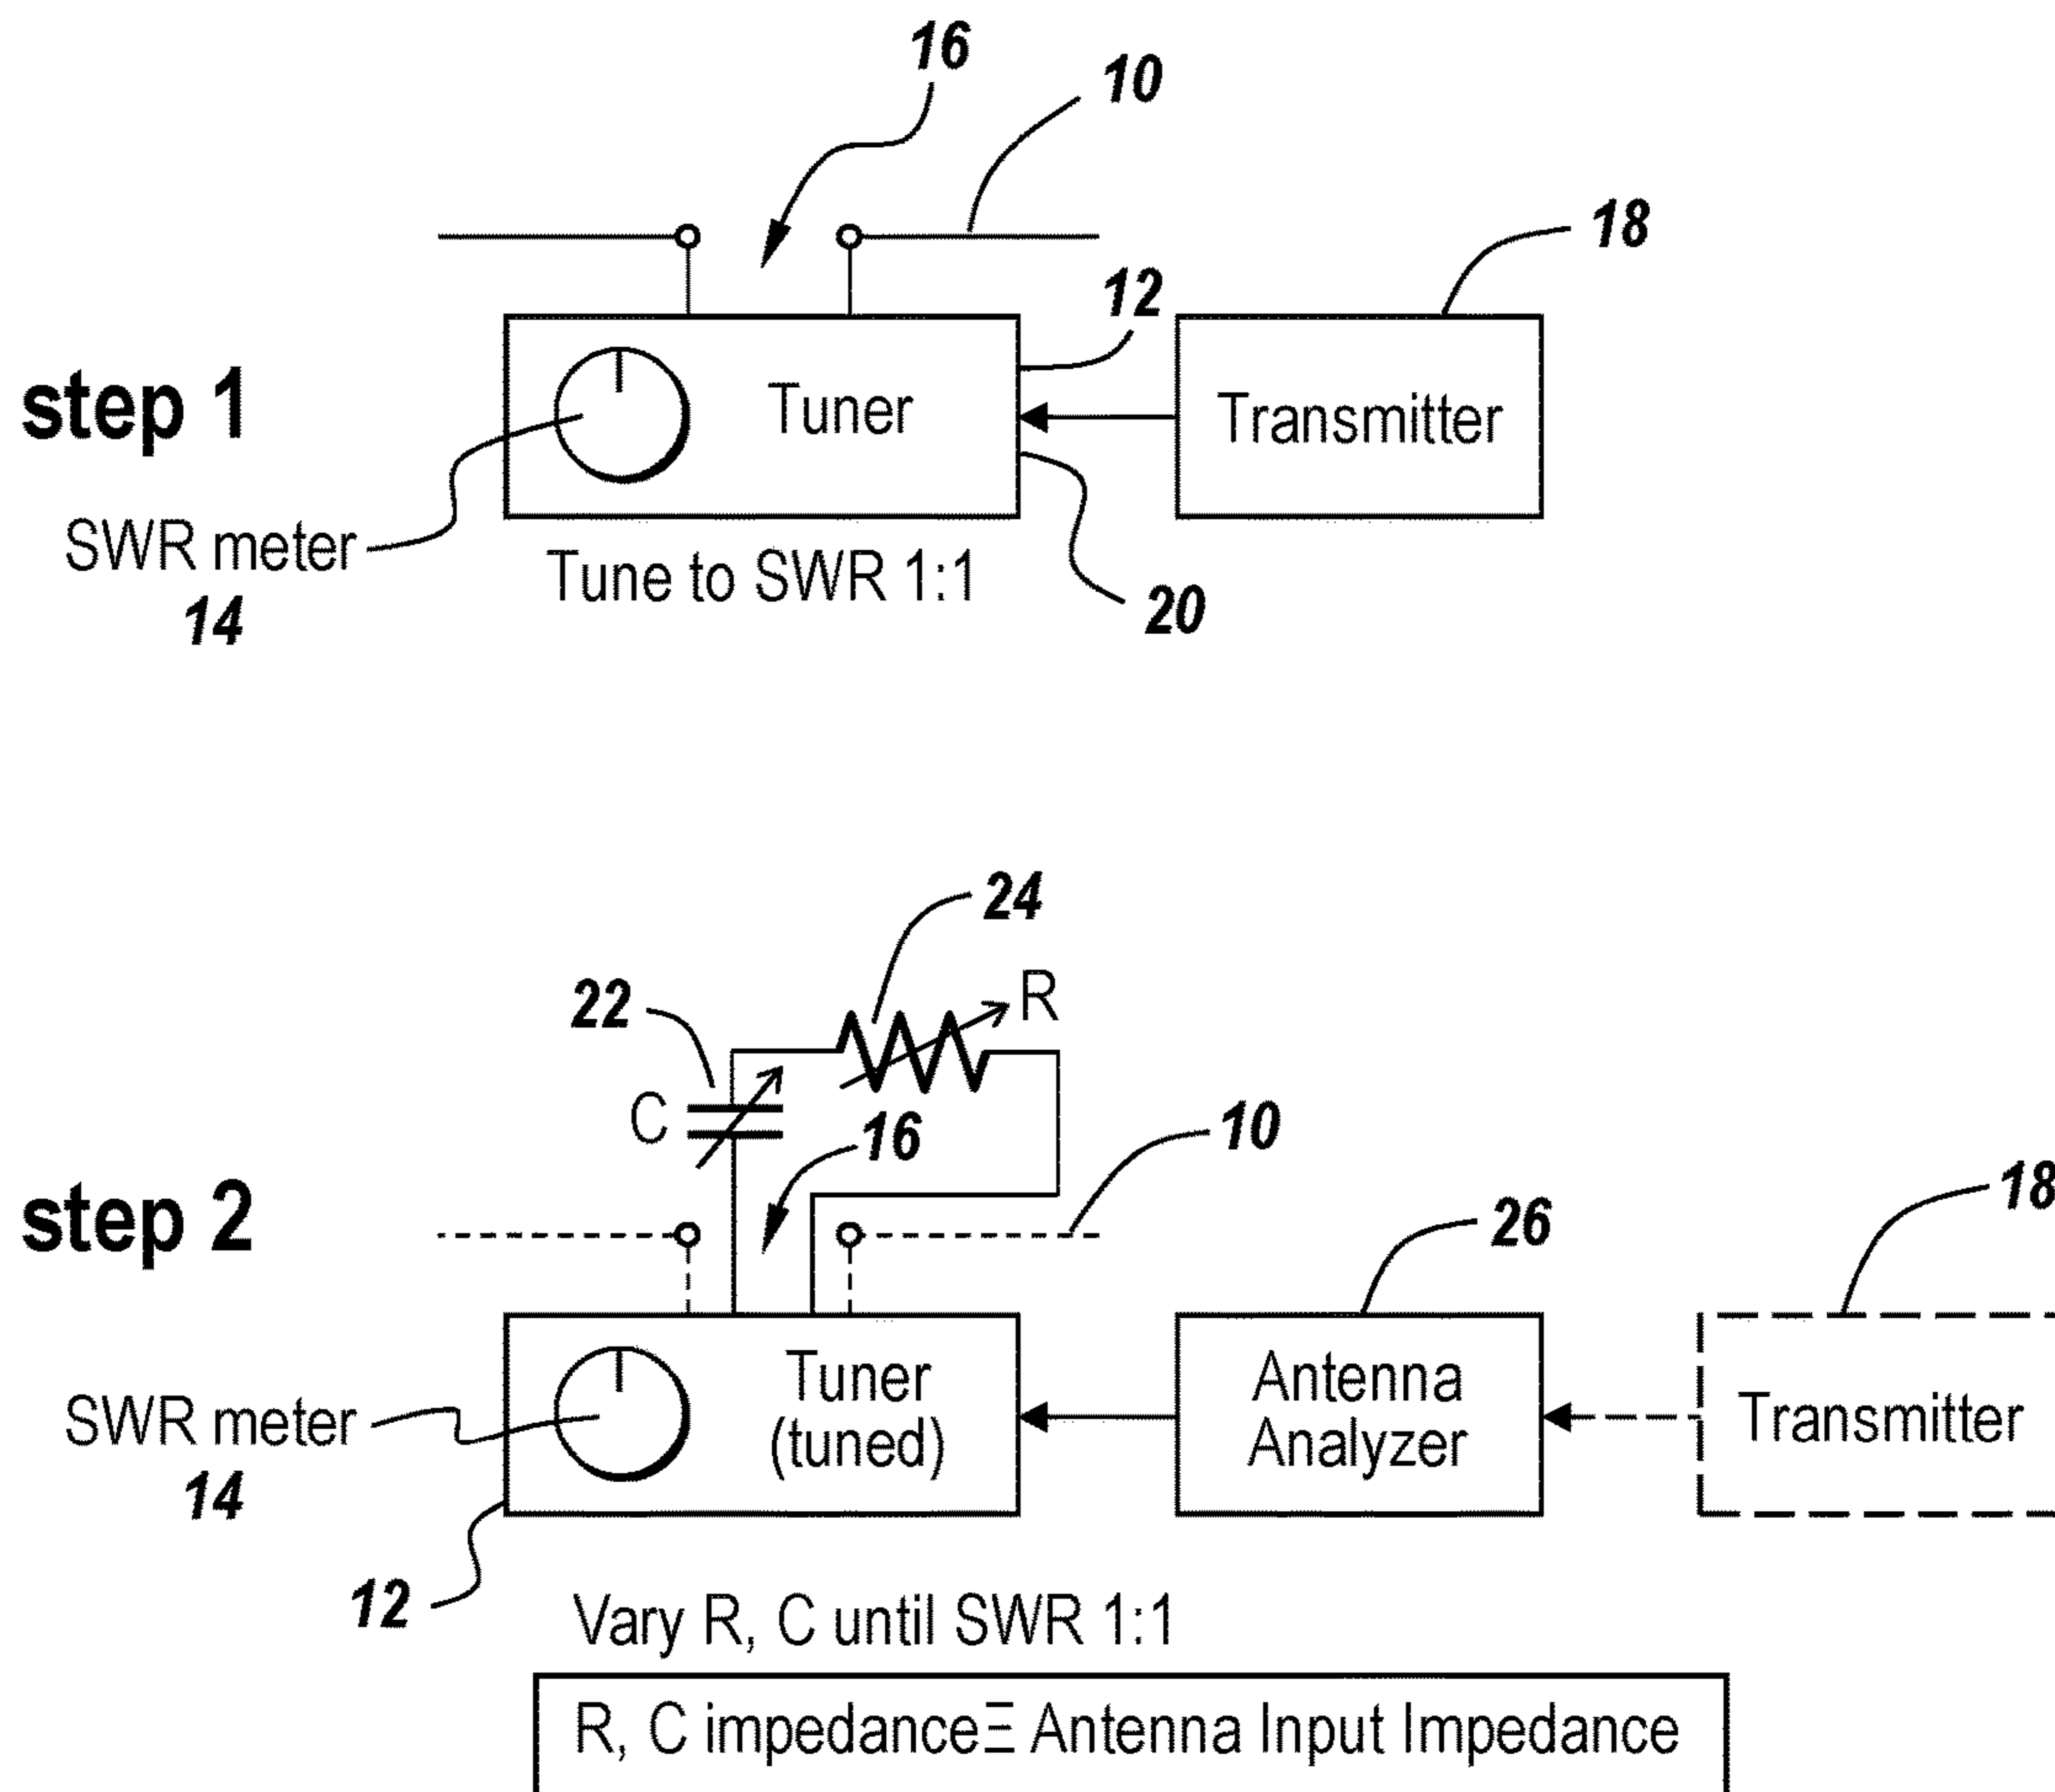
16
10
18
12
step 1
Tuner
Transmitter
SWR meter
14
Tune to SWR 1:1
20

24
22
R
C
16
10
18
step 2
26
Tuner
(tuned)
Antenna
Analyzer
Transmitter
SWR meter
14
12
Vary R, C until SWR 1:1
R, C impedance $\Xi$ Antenna Input Impedance